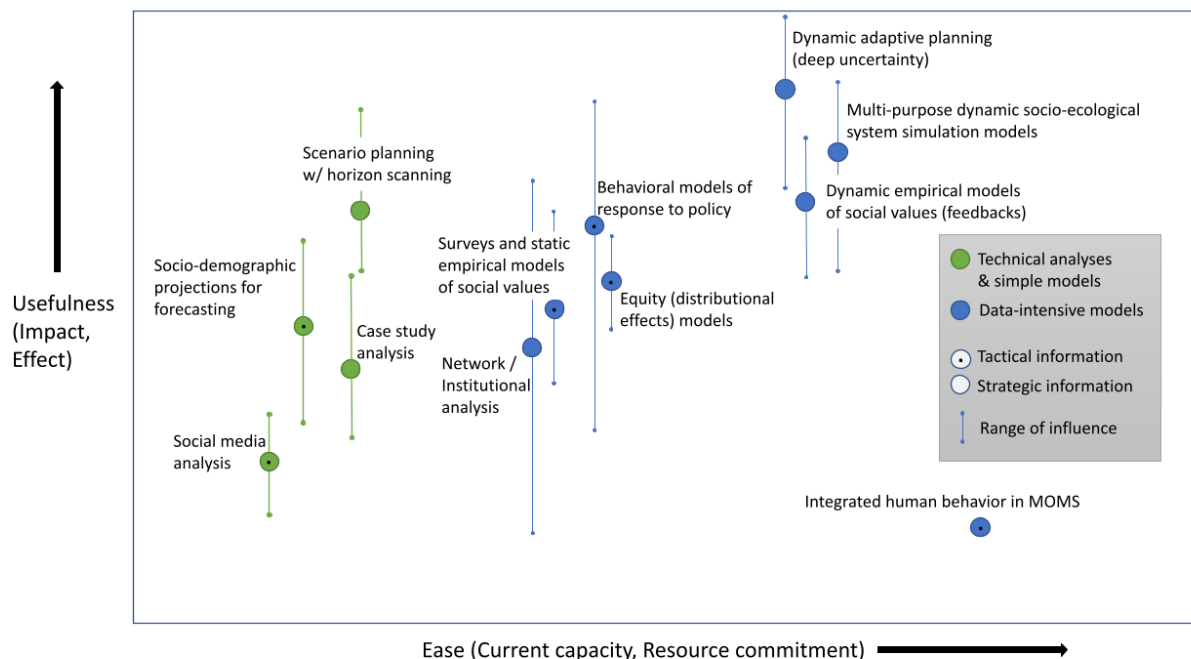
Usefulness (Impact, Effect)

Dynamic adaptive planning (deep uncertainty)

Multi-purpose dynamic socio-ecological system simulation models

Dynamic empirical models of social values (feedbacks)

Scenario planning w/ horizon scanning

Behavioral models of response to policy

Surveys and static empirical models of social values

Socio-demographic projections for forecasting

Case study analysis

Equity (distributional effects) models

Network / Institutional analysis

Social media analysis

Integrated human behavior in MOMS

Technical analyses & simple models

Data-intensive models

Tactical information

Strategic information

Range of influence

Ease (Current capacity, Resource commitment)